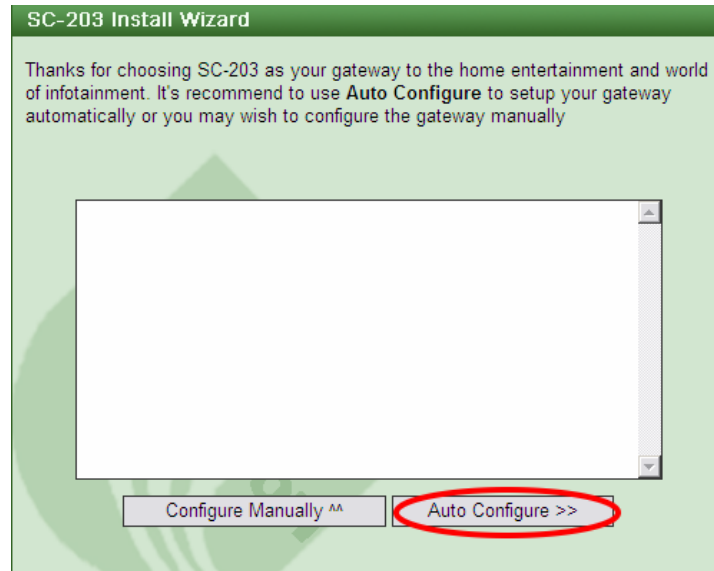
SC-203 Install Wizard

Thanks for choosing SC-203 as your gateway to the home entertainment and world of infotainment. It's recommend to use **Auto Configure** to setup your gateway automatically or you may wish to configure the gateway manually

Configure Manually ^^

Auto Configure >>